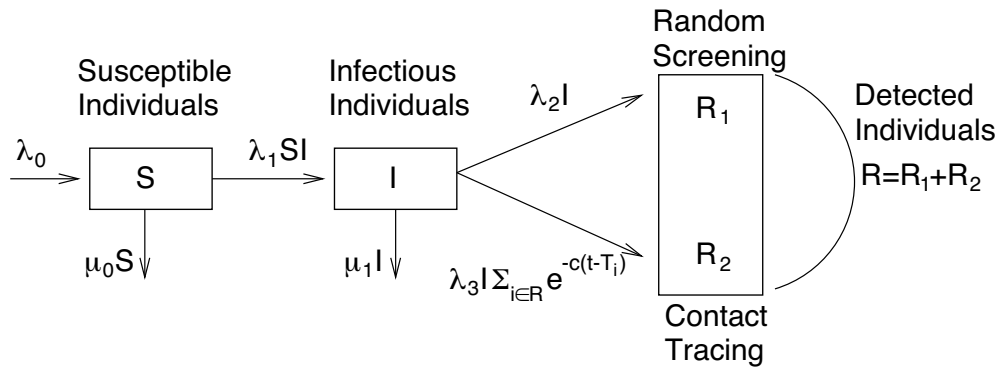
Susceptible Individuals

Infectious Individuals

Random Screening

Detected Individuals

$\lambda_0$

S

$\lambda_1 SI$

I

$\lambda_2 I$

$R_1$

$R=R_1+R_2$

$\mu_0 S$

$\mu_1 I$

$\lambda_3 I \Sigma_{i \in R} e^{-c(t-T_i)}$

$R_2$

Contact Tracing